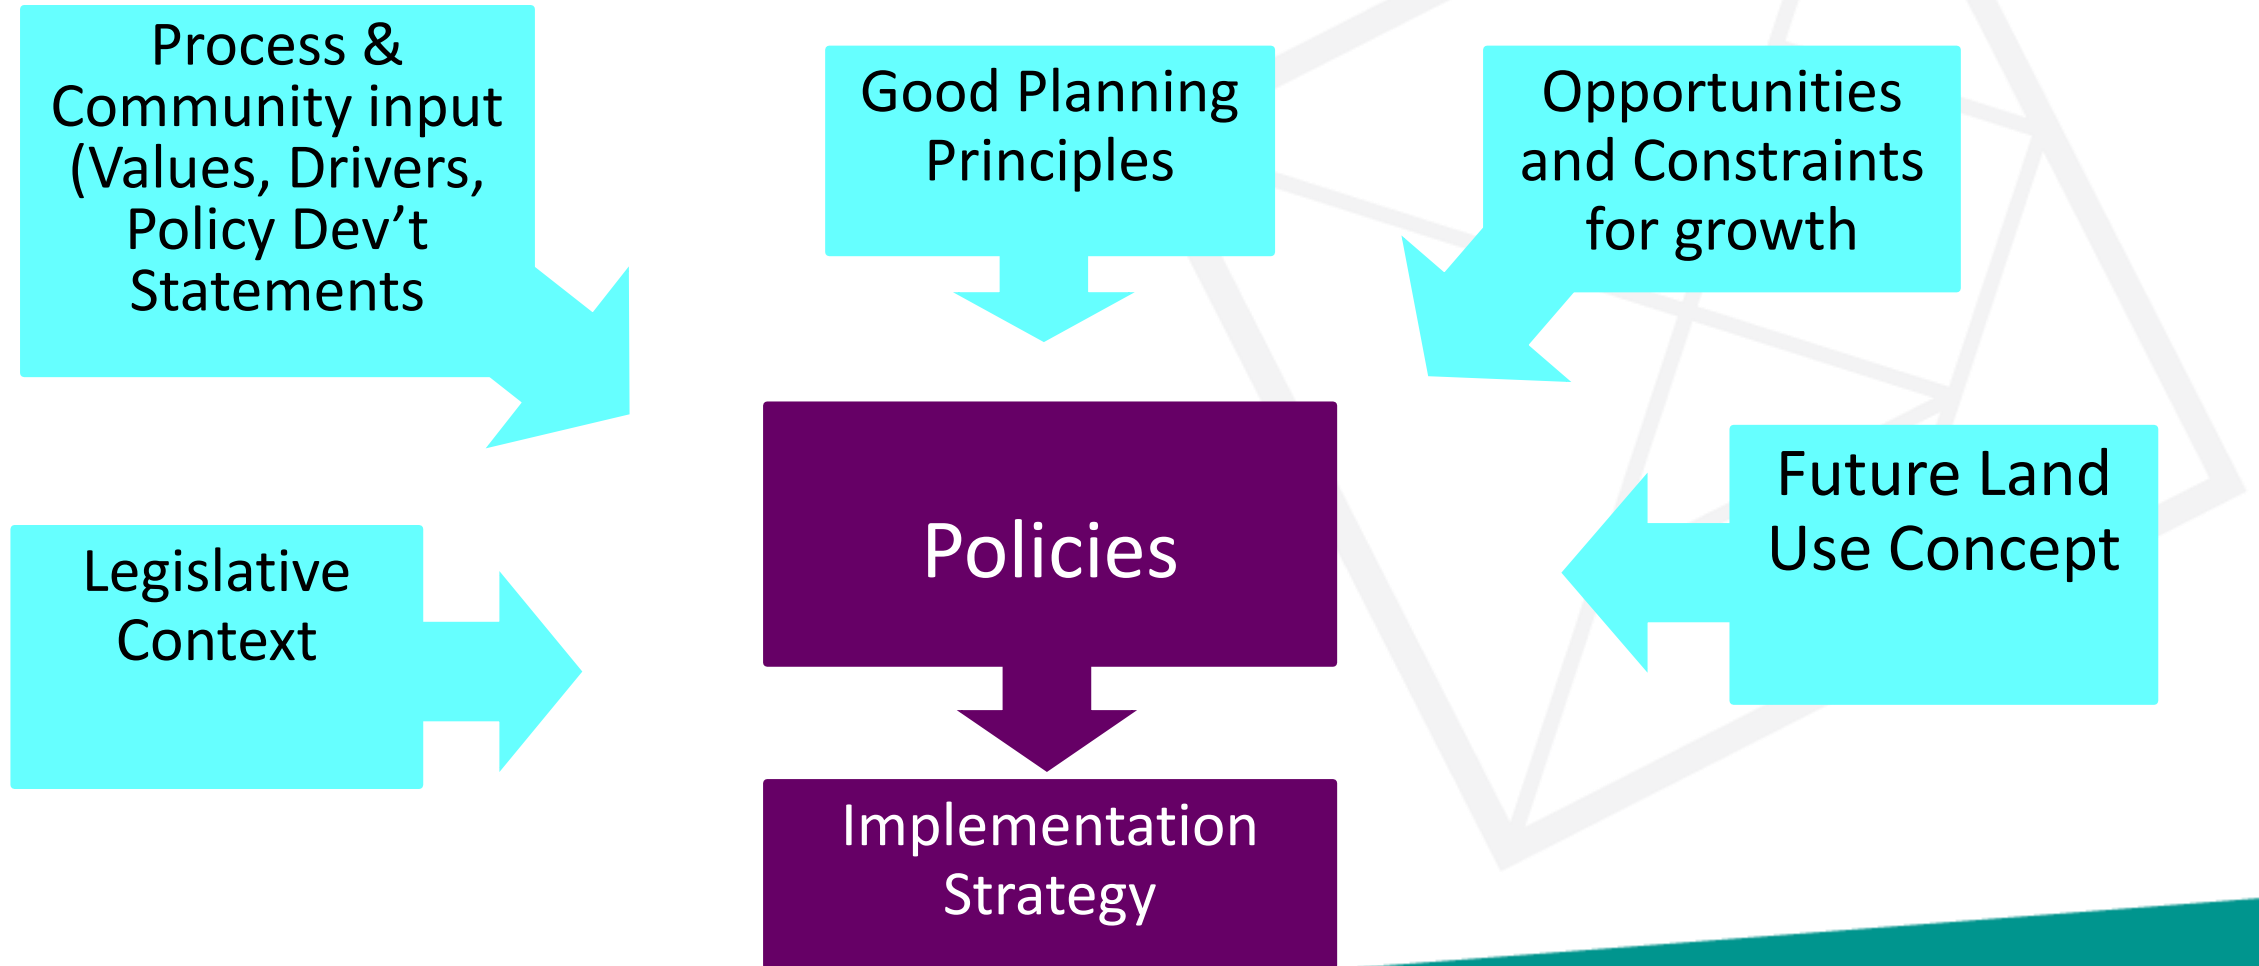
Process & Community input (Values, Drivers, Policy Dev’t Statements

Good Planning Principles

Opportunities and Constraints for growth

Legislative Context

Policies

Future Land Use Concept

Implementation Strategy